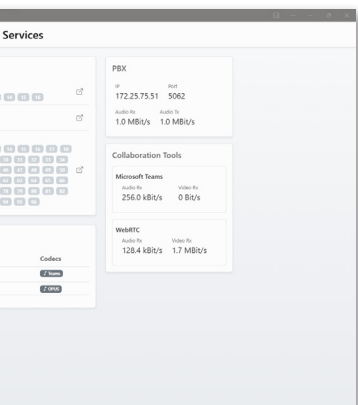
Services

PBX

IP
172.25.75.51

Port
5062

Audio Rx
1.0 MBit/s

Audio Tx
1.0 MBit/s

Collaboration Tools

Microsoft Teams

Audio Rx
256.0 kBit/s

Video Rx
0 Bit/s

WebRTC

Audio Rx
128.4 kBit/s

Video Rx
1.7 MBit/s

Codecs

Teams

OPUS